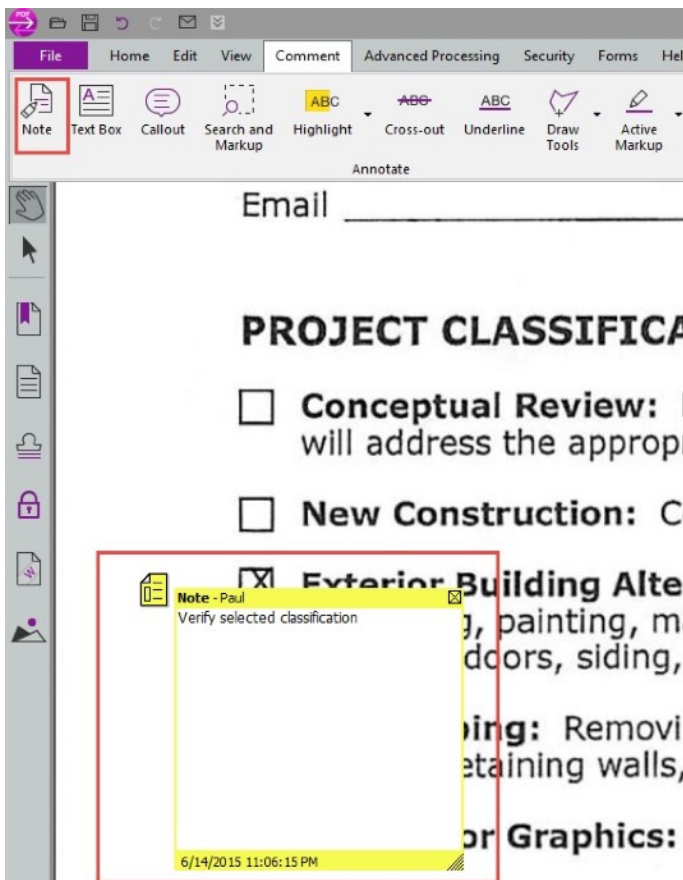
File Home Edit View Comment Advanced Processing Security Forms Hel

Note Text Box Callout Search and Markup Highlight Cross-out Underline Draw Tools Active Markup

ABC ABC ABC

Annotate

Email

PROJECT CLASSIFICA

Conceptual Review: will address the appropr

New Construction: C

Exterior Building Alte g, painting, ma doors, siding,

ping: Removi etaining walls,

or Graphics:

Note - Paul
Verify selected classification
6/14/2015 11:06:15 PM